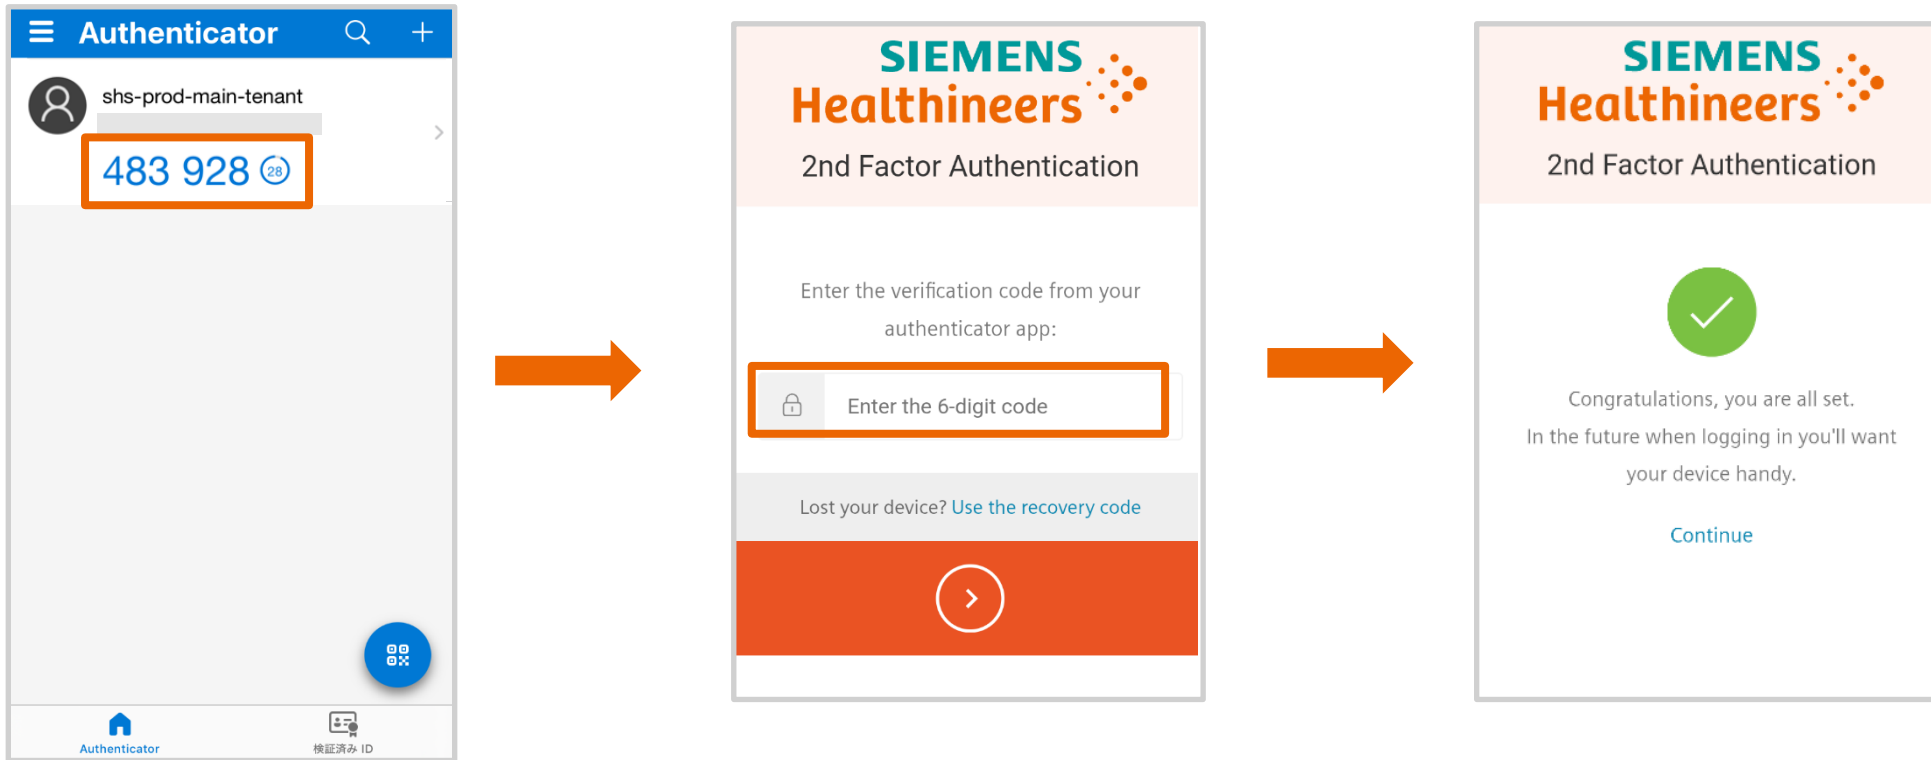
Authenticator

shs-prod-main-tenant

483 928 28

Authenticator

検証済み ID

SIEMENS
Healthineers

2nd Factor Authentication

Enter the verification code from your authenticator app:

Enter the 6-digit code

Lost your device? Use the recovery code

SIEMENS
Healthineers

2nd Factor Authentication

Congratulations, you are all set.
In the future when logging in you'll want your device handy.

Continue